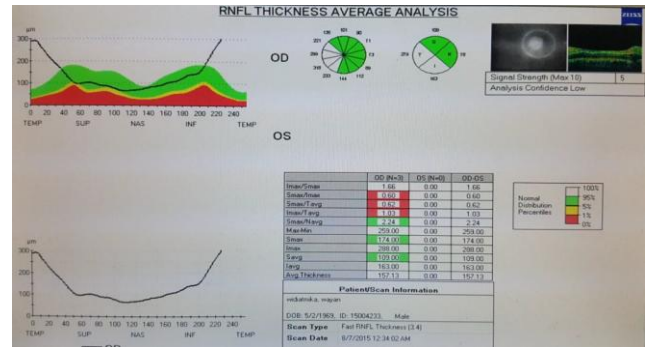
RNFL THICKNESS AVERAGE ANALYSIS

ZEISS

μm
300
200
100
0
0 20 40 60 80 100 120 140 160 180 200 220 240
TEMP SUP NAS INF TEMP

OD

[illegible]

Signal Strength (Max 10) | 5
Analysis Confidence Low

OS

| | OD (N=3) | OS (N=0) | OD-OS |
|---|---|---|---|
| Imax/Smax | 1.66 | 0.00 | 1.66 |
| Smax/Imax | 0.60 | 0.00 | 0.60 |
| Smax/Tavg | 0.62 | 0.00 | 0.62 |
| Imax/Tavg | 1.03 | 0.00 | 1.03 |
| Smax/Navg | 2.24 | 0.00 | 2.24 |
| Max-Min | 259.00 | 0.00 | 259.00 |
| Smax | 174.00 | 0.00 | 174.00 |
| Imax | 288.00 | 0.00 | 288.00 |
| Savg | 109.00 | 0.00 | 109.00 |
| Iavg | 163.00 | 0.00 | 163.00 |
| Avg.Thickness | 157.13 | 0.00 | 157.13 |

Normal Distribution Percentiles
100%
95%
5%
1%
0%

μm
300
200
100
0
0 20 40 60 80 100 120 140 160 180 200 220 240
TEMP SUP NAS INF TEMP

Patient/Scan Information
widiatmika, wayan
DOB: 5/2/1969, ID: 15004233, Male
Scan Type Fast RNFL Thickness (3.4)
Scan Date 8/7/2015 12:34:02 AM